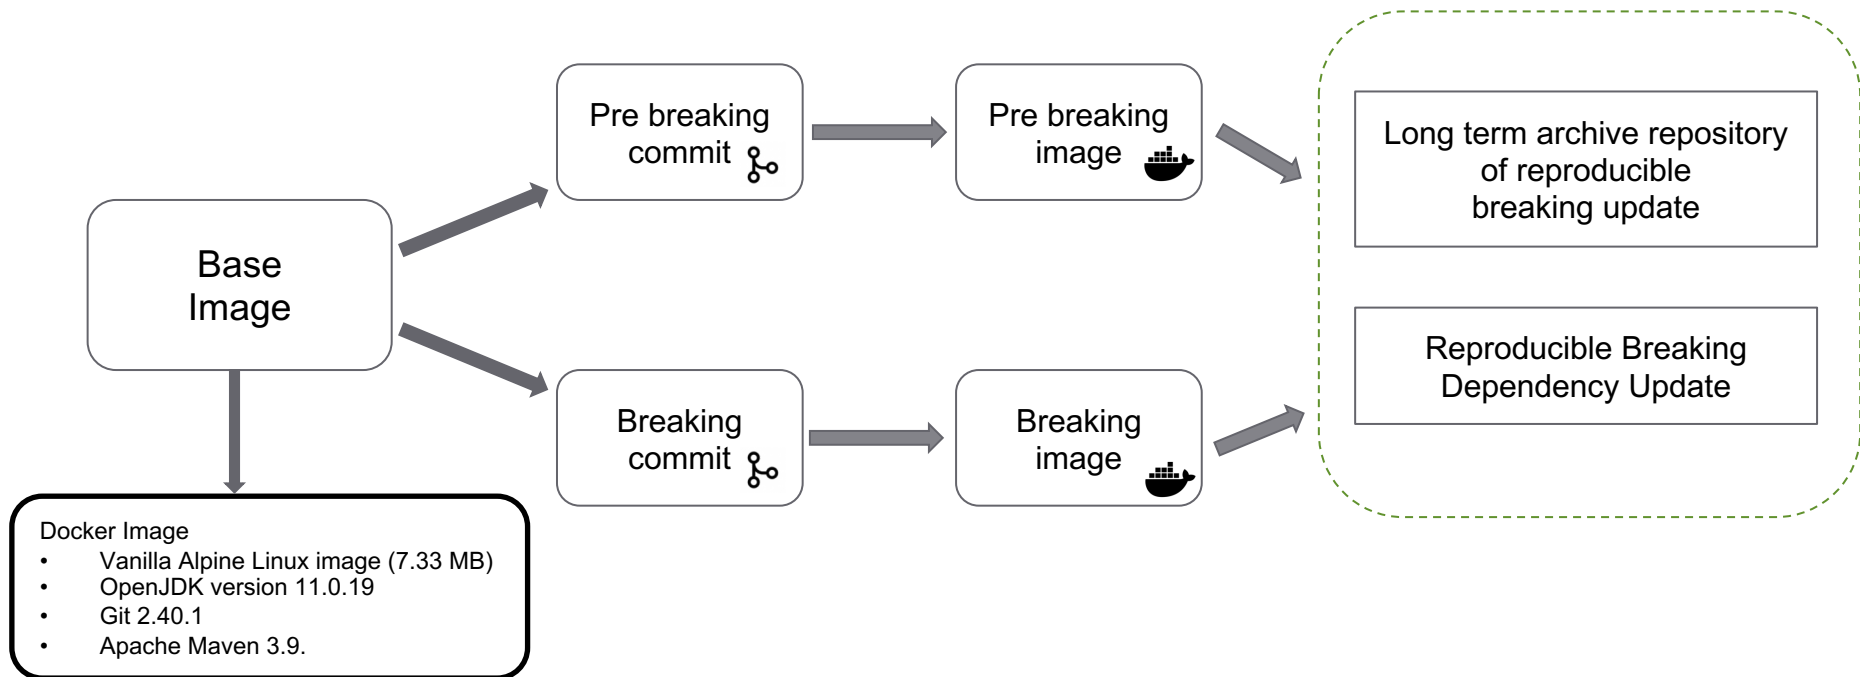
Base Image

Docker Image
- Vanilla Alpine Linux image (7.33 MB)
- OpenJDK version 11.0.19
- Git 2.40.1
- Apache Maven 3.9.

Pre breaking commit

Pre breaking image

Breaking commit

Breaking image

Long term archive repository of reproducible breaking update

Reproducible Breaking Dependency Update